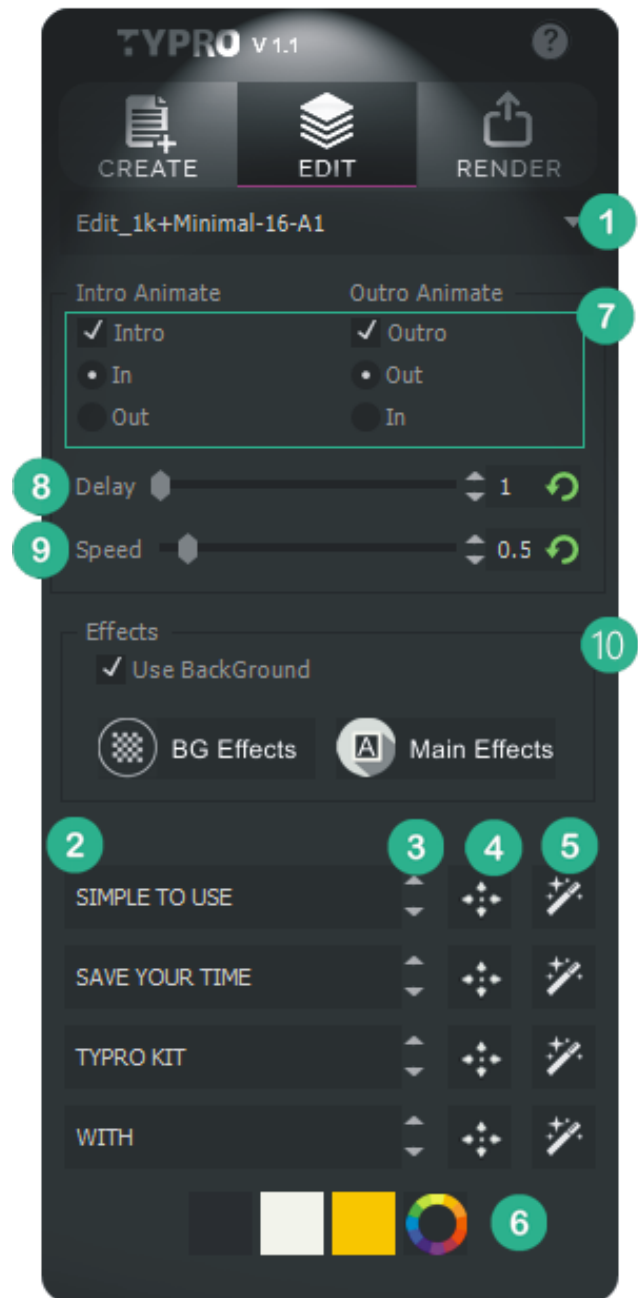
TYPRO V 1.1

CREATE
EDIT
RENDER

Edit_1k+Minimal-16-A1
1

Intro Animate
Outro Animate
7
Intro
Outro
In
Out
Out
In

8 Delay 1
9 Speed 0.5

Effects
10
Use BackGround

BG Effects
Main Effects

2
3
4
5

SIMPLE TO USE
SAVE YOUR TIME
TYPRO KIT
WITH

6